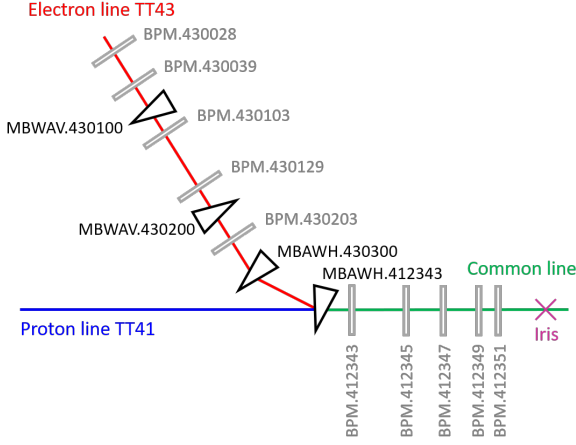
Electron line TT43
BPM.430028
BPM.430039
MBWAV.430100
BPM.430103
BPM.430129
MBWAV.430200
BPM.430203
MBAWH.430300
MBAWH.412343
Common line
Proton line TT41
Iris
BPM.412343
BPM.412345
BPM.412347
BPM.412349
BPM.412351